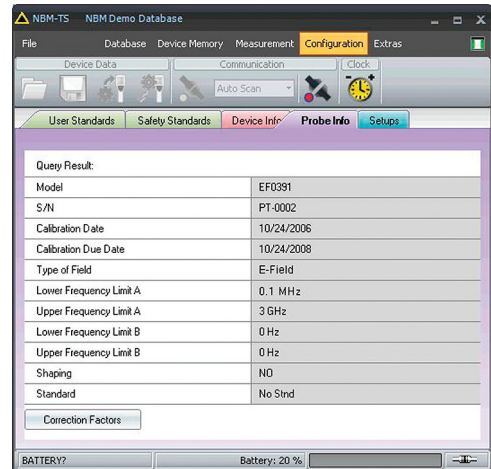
NBM-TS NBM Demo Database

File Database Device Memory Measurement Configuration Extras

Device Data Communication Clock

Auto Scan

User Standards Safety Standards Device Info Probe Info Setups

Query Result:

| | |
|---|---|
| Model | EF0391 |
| S/N | PT-0002 |
| Calibration Date | 10/24/2006 |
| Calibration Due Date | 10/24/2008 |
| Type of Field | E-Field |
| Lower Frequency Limit A | 0.1 MHz |
| Upper Frequency Limit A | 3 GHz |
| Lower Frequency Limit B | 0 Hz |
| Upper Frequency Limit B | 0 Hz |
| Shaping | NO |
| Standard | No Stnd |

Correction Factors

BATTERY? Battery: 20 %